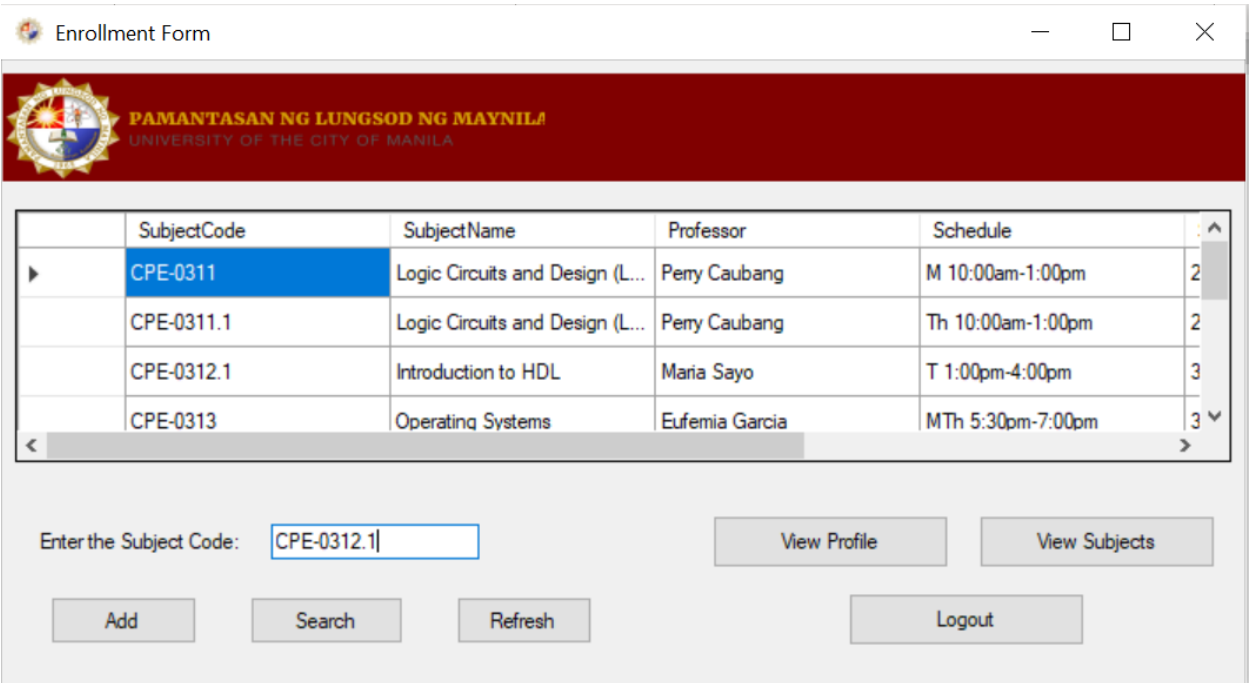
Enrollment Form

PAMANTASAN NG LUNGSOD NG MAYNILA
UNIVERSITY OF THE CITY OF MANILA

| | SubjectCode | SubjectName | Professor | Schedule | |
|---|---|---|---|---|---|
| ▸ | CPE-0311 | Logic Circuits and Design (L... | Perry Caubang | M 10:00am-1:00pm | 2 |
| | CPE-0311.1 | Logic Circuits and Design (L... | Perry Caubang | Th 10:00am-1:00pm | 2 |
| | CPE-0312.1 | Introduction to HDL | Maria Sayo | T 1:00pm-4:00pm | 3 |
| | CPE-0313 | Operating Systems | Eufemia Garcia | MTh 5:30pm-7:00pm | 3 |

Enter the Subject Code: CPE-0312.1

View Profile
View Subjects
Add
Search
Refresh
Logout